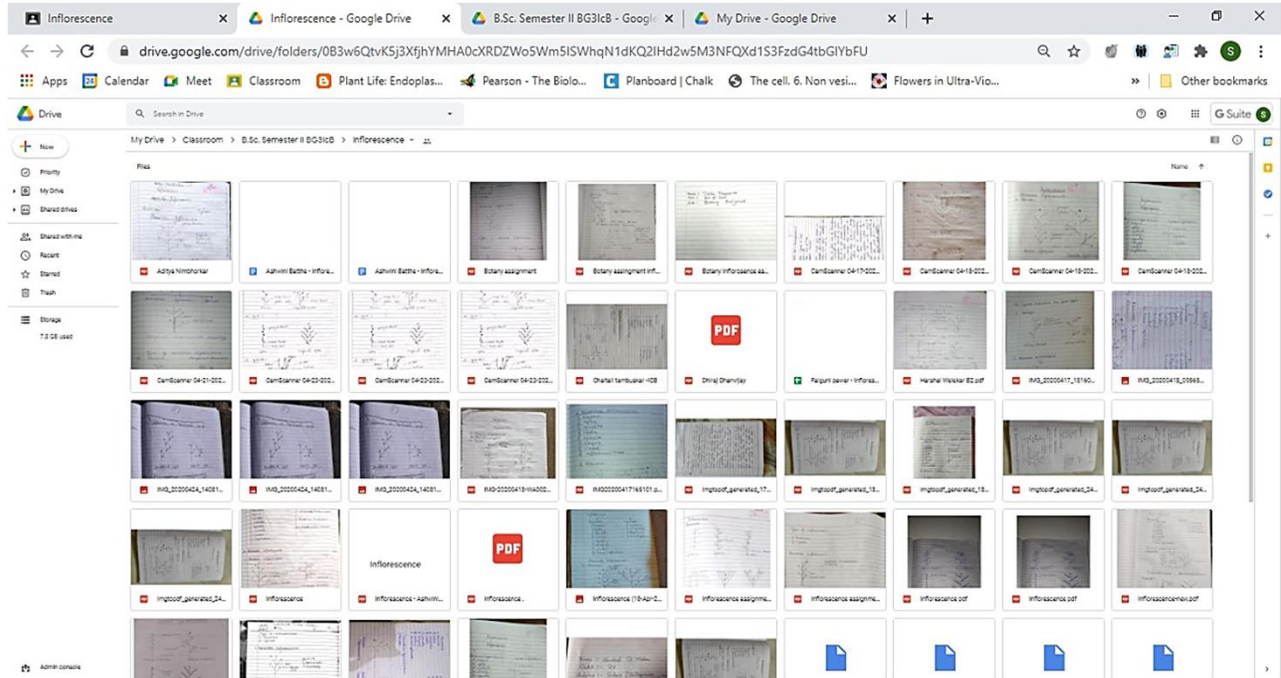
Inflorescence ×
Inflorescence - Google Drive ×
B.Sc. Semester II BG3IcB - Googl ×
My Drive - Google Drive ×
+

drive.google.com/drive/folders/0B3w6QtvK5j3XfjhYMHA0cXRDZWo5Wm5ISWhqN1dKQ2lHd2w5M3NFQXd1S3FzdG4tbGlYbFU

Apps Calendar Meet Classroom Plant Life: Endoplas... Pearson - The Biolo... Planboard | Chalk The cell. 6. Non vesi... Flowers in Ultra-Vio... » Other bookmarks

Drive
Search in Drive
G Suite

New
Priority
My Drive
Shared drives
Shared with me
Recent
Starred
Trash
Storage
7.8 GB used

My Drive > Classroom > B.Sc. Semester II BG3IcB > Inflorescence

Files
Name ↑

Aditya Nimbhorkar
Ashwini Batthe - Inflore...
Ashwini Batthe - Inflore...
Botany assignment
Botany assignment Inf...
Botany inflorescence as...
CamScanner 04-17-202...
CamScanner 04-18-202...
CamScanner 04-18-202...
CamScanner 04-18-202...

CamScanner 04-21-202...
CamScanner 04-23-202...
CamScanner 04-23-202...
CamScanner 04-23-202...
Chaitali tambuskar -ICB
PDF
Dhiraj Dhanvijay
Falguni pawar - Infloresa...
Harshal Walekar B2.pdf
IMG_20200417_18160...
IMG_20200418_00565...

IMG_20200424_14081...
IMG_20200424_14081...
IMG_20200424_14081...
IMG-20200418-WA002...
IMG20200417165101.p...
Imgtopdf_generated_17...
Imgtopdf_generated_18...
Imgtopdf_generated_18...
Imgtopdf_generated_24...
Imgtopdf_generated_24...

Inflorescence
PDF
Imgtopdf_generated_24...
Inflorescence
Inflorescence - Ashwini...
Inflorescence .
Inflorescence (18-Apr-2...
Inflorescence assignme...
Inflorescence assignme...
Inflorescence.pdf
Inflorescence.pdf
Inflorescencenew.pdf

Admin console